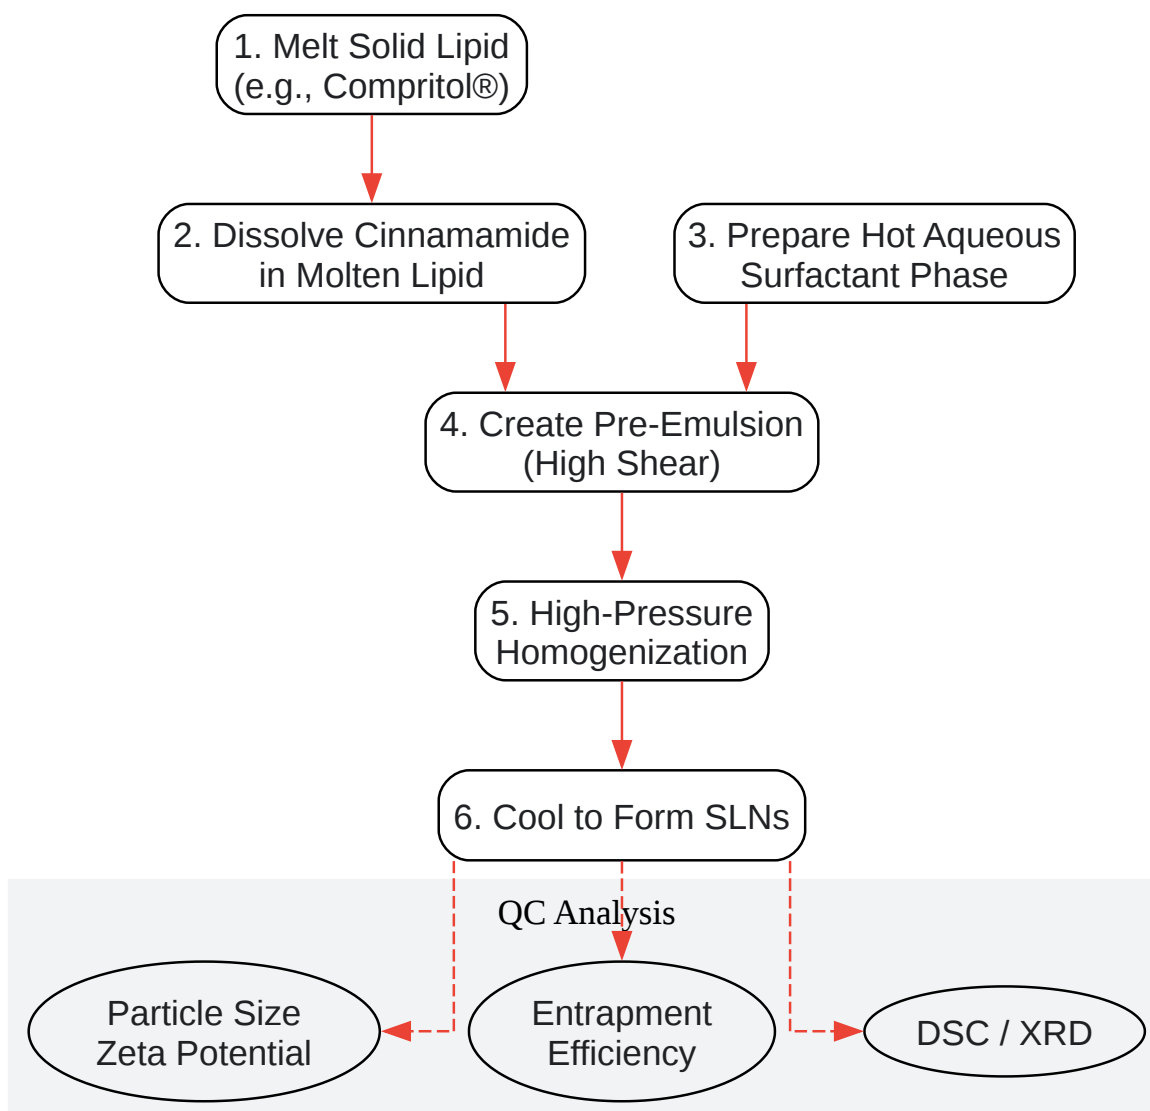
1. Melt Solid Lipid (e.g., Compritol®)

2. Dissolve Cinnamamide in Molten Lipid

3. Prepare Hot Aqueous Surfactant Phase

4. Create Pre-Emulsion (High Shear)

5. High-Pressure Homogenization

6. Cool to Form SLNs

QC Analysis

Particle Size Zeta Potential

Entrapment Efficiency

DSC / XRD